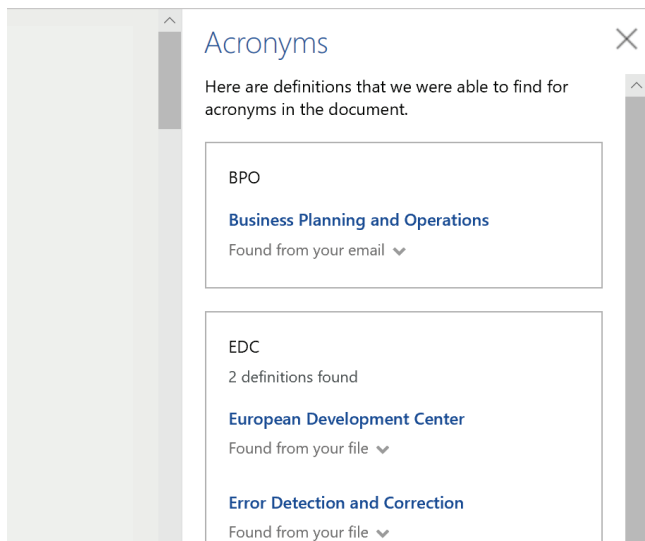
Acronyms

Here are definitions that we were able to find for acronyms in the document.

BPO

Business Planning and Operations

Found from your email

EDC

2 definitions found

European Development Center

Found from your file

Error Detection and Correction

Found from your file